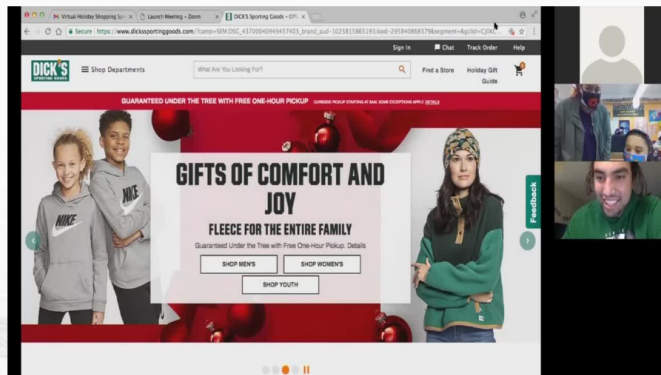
Virtual Holiday Shopping Sp
Launch Meeting - Zoom
DICK'S Sporting Goods - Offi
Secure https://www.dickssportinggoods.com/?camp=SEM:DSC_4700004094457403_brand_aud-1025815865193:kwd-29584086837&segment=&gclid=CjOKC
Sign In
Chat
Track Order
Help
DICK'S SPORTING GOODS
Shop Departments
What Are You Looking For?
Find a Store
Holiday Gift Guide
GUARANTEED UNDER THE TREE WITH FREE ONE-HOUR PICKUP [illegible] DETAILS
NIKE
NIKE
GIFTS OF COMFORT AND JOY
FLEECE FOR THE ENTIRE FAMILY
Guaranteed Under the Tree with Free One-Hour Pickup. Details
SHOP MEN'S
SHOP WOMEN'S
SHOP YOUTH
Feedback